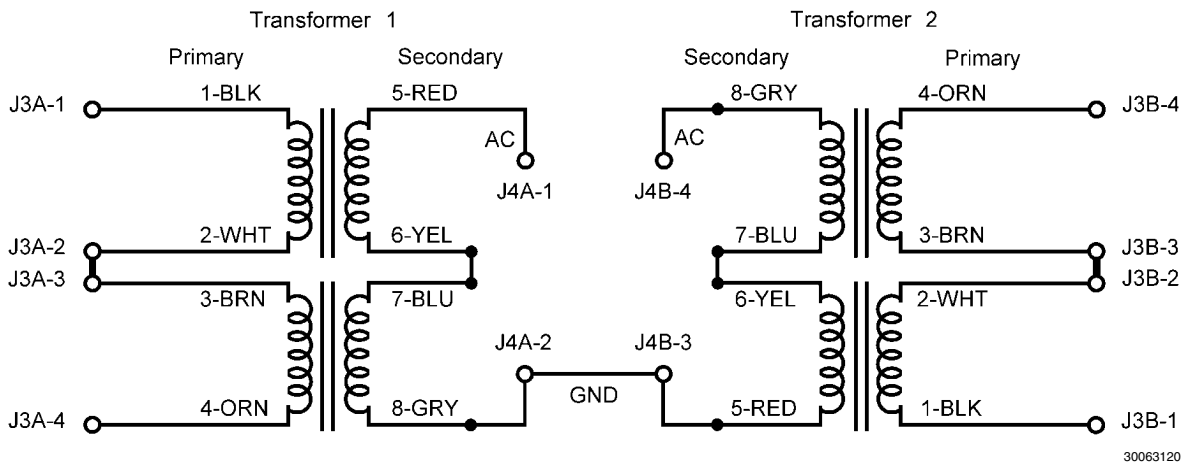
Transformer 1

Primary

Secondary

J3A-1
1-BLK
5-RED
AC
J4A-1
J3A-2
2-WHT
6-YEL
J3A-3
3-BRN
7-BLU
J4A-2
J3A-4
4-ORN
8-GRY

GND

Transformer 2

Secondary

Primary

8-GRY
4-ORN
J3B-4
AC
J4B-4
7-BLU
3-BRN
J3B-3
6-YEL
2-WHT
J3B-2
J4B-3
5-RED
1-BLK
J3B-1

30063120